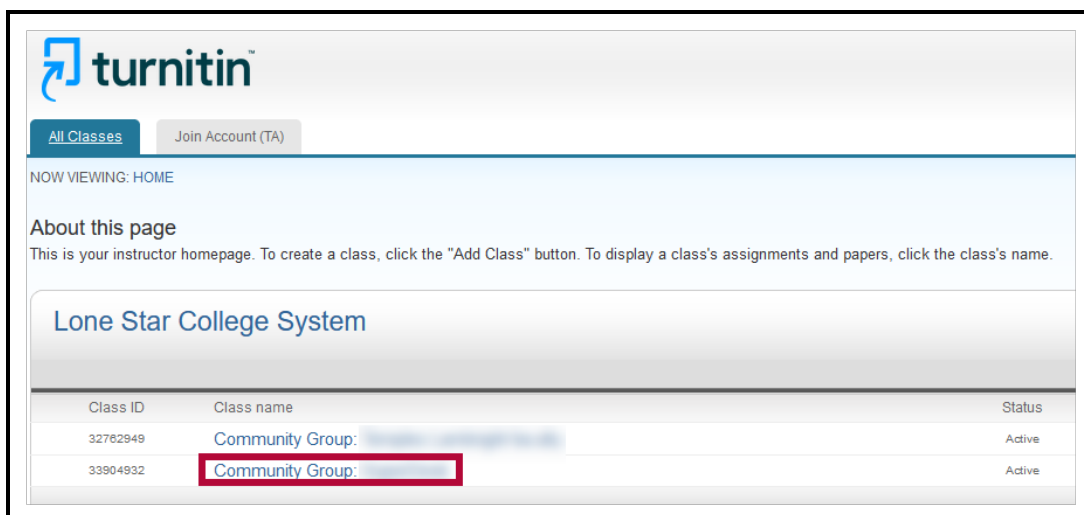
turnitin

All Classes | Join Account (TA)

NOW VIEWING: HOME

About this page
This is your instructor homepage. To create a class, click the "Add Class" button. To display a class's assignments and papers, click the class's name.

Lone Star College System

| Class ID | Class name | Status |
|---|---|---|
| 32762949 | Community Group: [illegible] | Active |
| 33904932 | Community Group: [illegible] | Active |